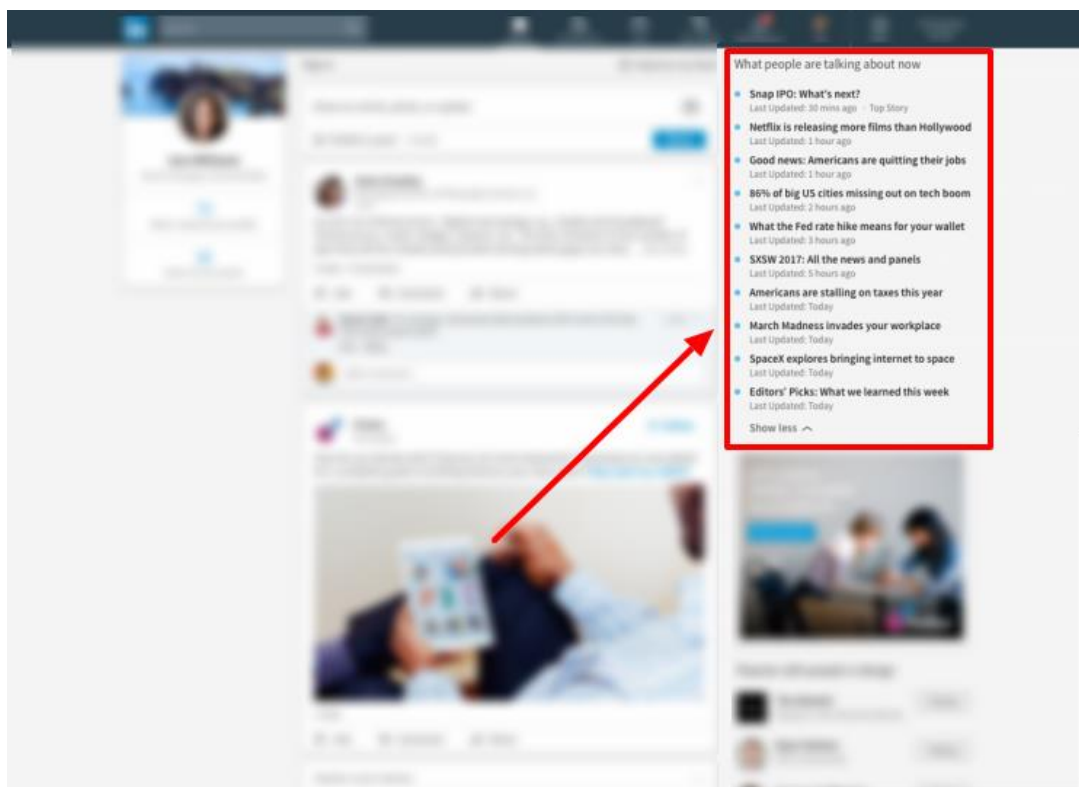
What people are talking about now

Snap IPO: What's next?
Last Updated: 30 mins ago · Top Story

Netflix is releasing more films than Hollywood
Last Updated: 1 hour ago

Good news: Americans are quitting their jobs
Last Updated: 1 hour ago

86% of big US cities missing out on tech boom
Last Updated: 2 hours ago

What the Fed rate hike means for your wallet
Last Updated: 3 hours ago

SXSW 2017: All the news and panels
Last Updated: 5 hours ago

Americans are stalling on taxes this year
Last Updated: Today

March Madness invades your workplace
Last Updated: Today

SpaceX explores bringing internet to space
Last Updated: Today

Editors' Picks: What we learned this week
Last Updated: Today

Show less